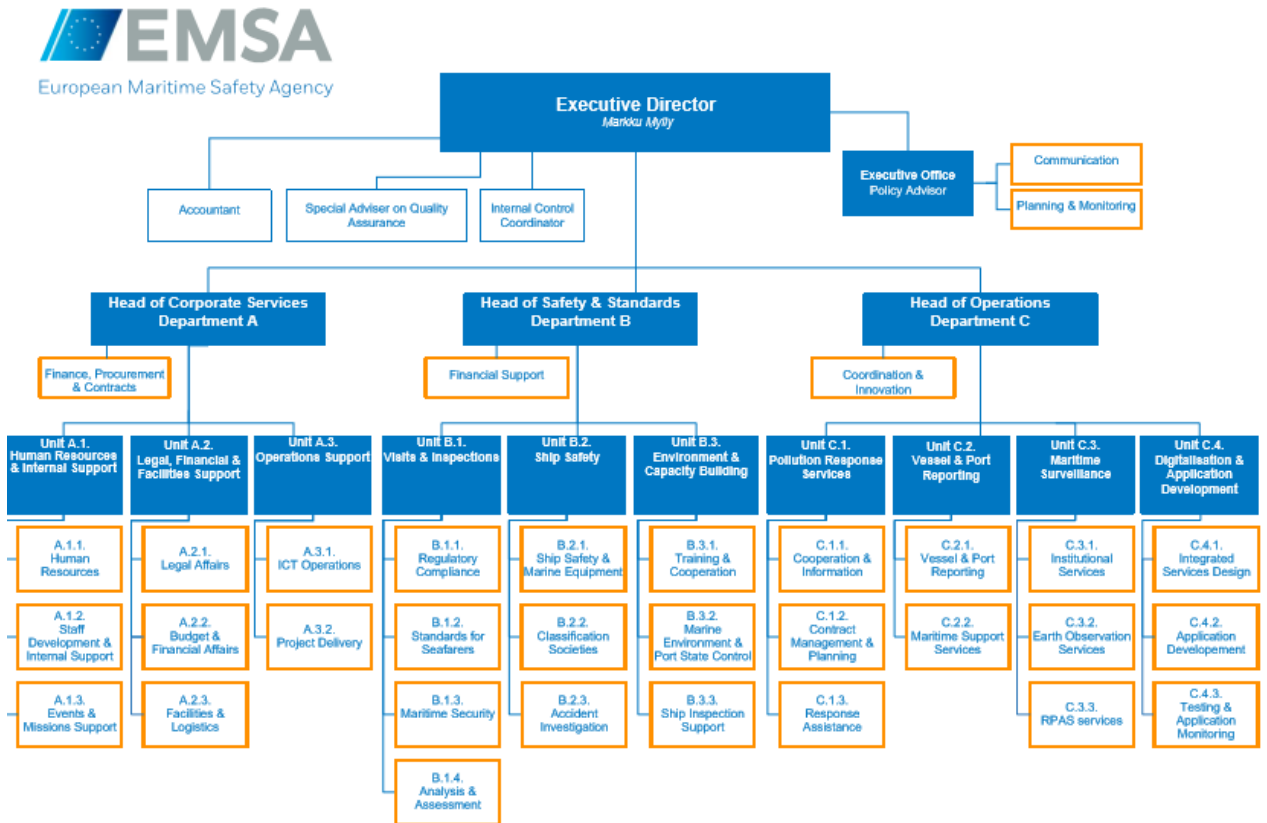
EMSA
European Maritime Safety Agency

Executive Director
Markku Mylly

Accountant

Special Adviser on Quality Assurance

Internal Control Coordinator

Executive Office
Policy Advisor

Communication

Planning & Monitoring

Head of Corporate Services
Department A

Finance, Procurement & Contracts

Unit A.1.
Human Resources & Internal Support

A.1.1.
Human Resources

A.1.2.
Staff Development & Internal Support

A.1.3.
Events & Missions Support

Unit A.2.
Legal, Financial & Facilities Support

A.2.1.
Legal Affairs

A.2.2.
Budget & Financial Affairs

A.2.3.
Facilities & Logistics

Unit A.3.
Operations Support

A.3.1.
ICT Operations

A.3.2.
Project Delivery

Head of Safety & Standards
Department B

Financial Support

Unit B.1.
Visits & Inspections

B.1.1.
Regulatory Compliance

B.1.2.
Standards for Seafarers

B.1.3.
Maritime Security

B.1.4.
Analysis & Assessment

Unit B.2.
Ship Safety

B.2.1.
Ship Safety & Marine Equipment

B.2.2.
Classification Societies

B.2.3.
Accident Investigation

Unit B.3.
Environment & Capacity Building

B.3.1.
Training & Cooperation

B.3.2.
Marine Environment & Port State Control

B.3.3.
Ship Inspection Support

Head of Operations
Department C

Coordination & Innovation

Unit C.1.
Pollution Response Services

C.1.1.
Cooperation & Information

C.1.2.
Contract Management & Planning

C.1.3.
Response Assistance

Unit C.2.
Vessel & Port Reporting

C.2.1.
Vessel & Port Reporting

C.2.2.
Maritime Support Services

Unit C.3.
Maritime Surveillance

C.3.1.
Institutional Services

C.3.2.
Earth Observation Services

C.3.3.
RPAS services

Unit C.4.
Digitalisation & Application Development

C.4.1.
Integrated Services Design

C.4.2.
Application Developement

C.4.3.
Testing & Application Monitoring